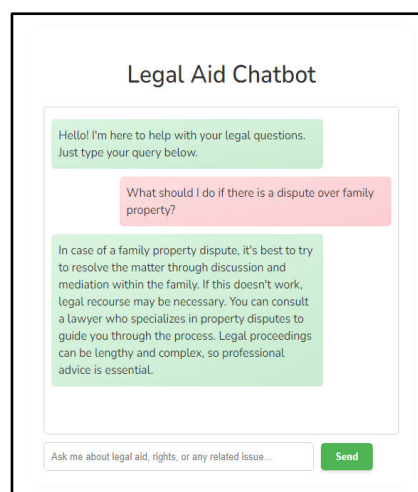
Legal Aid Chatbot

Hello! I'm here to help with your legal questions. Just type your query below.

What should I do if there is a dispute over family property?

In case of a family property dispute, it's best to try to resolve the matter through discussion and mediation within the family. If this doesn't work, legal recourse may be necessary. You can consult a lawyer who specializes in property disputes to guide you through the process. Legal proceedings can be lengthy and complex, so professional advice is essential.

Ask me about legal aid, rights, or any related issue...

Send